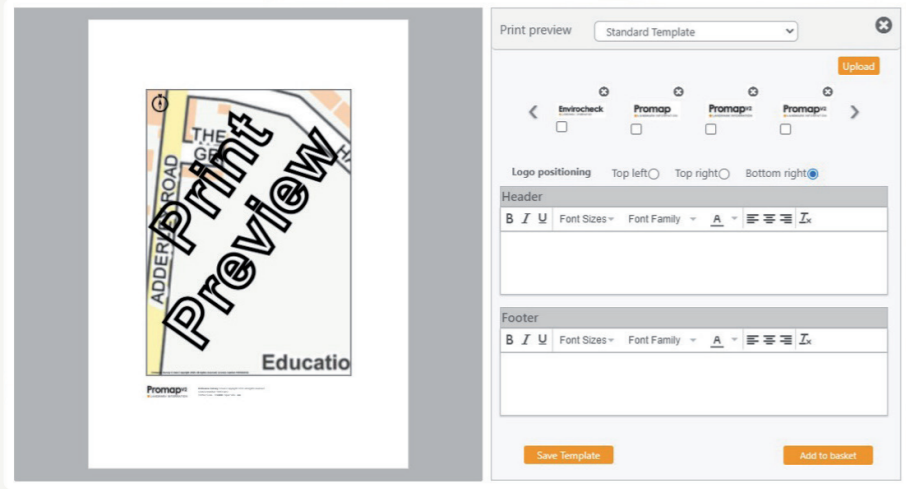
THE
GR
ADDERLEY ROAD
Print Preview
Educatio
Promap

Print preview
Standard Template
Upload
Envirocheck
Promap
Promap
Promap
Logo positioning Top left Top right Bottom right
Header
B I U Font Sizes Font Family A
Footer
B I U Font Sizes Font Family A
Save Template
Add to basket